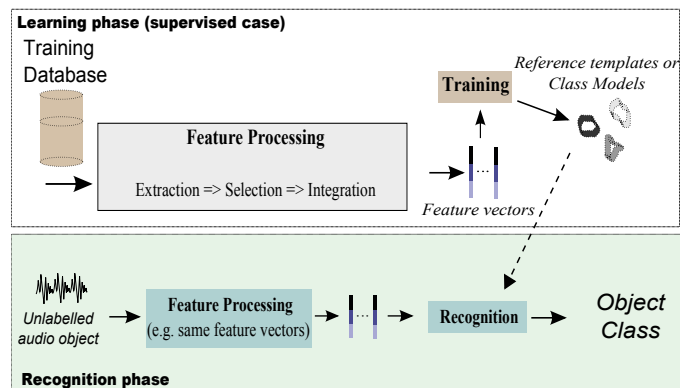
Learning phase (supervised case)

Training Database

Feature Processing

Extraction => Selection => Integration

Training

Reference templates or Class Models

...

Feature vectors

Unlabelled audio object

Feature Processing
(e.g. same feature vectors)

...

Recognition

Object Class

Recognition phase